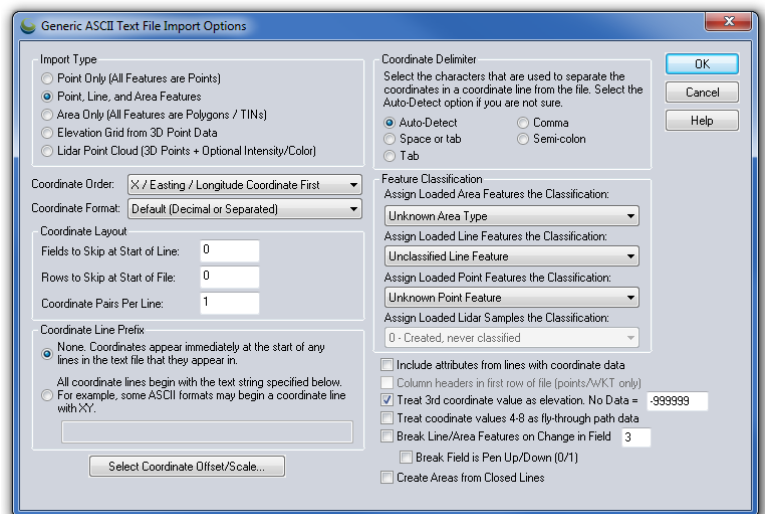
Generic ASCII Text File Import Options

Import Type
Point Only (All Features are Points)
Point, Line, and Area Features
Area Only (All Features are Polygons / TINs)
Elevation Grid from 3D Point Data
Lidar Point Cloud (3D Points + Optional Intensity/Color)

Coordinate Order: X / Easting / Longitude Coordinate First
Coordinate Format: Default (Decimal or Separated)

Coordinate Layout
Fields to Skip at Start of Line: 0
Rows to Skip at Start of File: 0
Coordinate Pairs Per Line: 1

Coordinate Line Prefix
None. Coordinates appear immediately at the start of any lines in the text file that they appear in.
All coordinate lines begin with the text string specified below. For example, some ASCII formats may begin a coordinate line with XY.

Select Coordinate Offset/Scale...

Coordinate Delimiter
Select the characters that are used to separate the coordinates in a coordinate line from the file. Select the Auto-Detect option if you are not sure.
Auto-Detect
Comma
Space or tab
Semi-colon
Tab

Feature Classification
Assign Loaded Area Features the Classification:
Unknown Area Type
Assign Loaded Line Features the Classification:
Unclassified Line Feature
Assign Loaded Point Features the Classification:
Unknown Point Feature
Assign Loaded Lidar Samples the Classification:
0 - Created, never classified

Include attributes from lines with coordinate data
Column headers in first row of file (points/WKT only)
Treat 3rd coordinate value as elevation. No Data = -999999
Treat coodinate values 4-8 as fly-through path data
Break Line/Area Features on Change in Field 3
Break Field is Pen Up/Down (0/1)
Create Areas from Closed Lines

OK
Cancel
Help